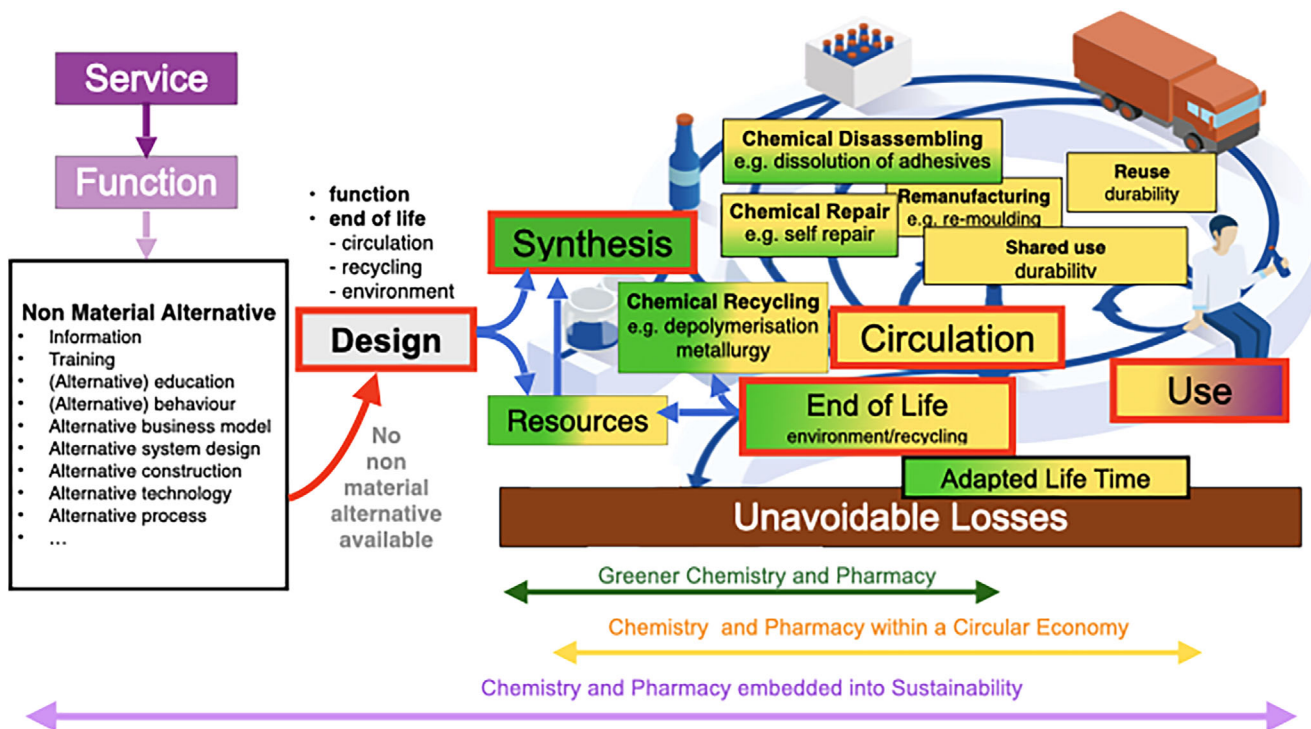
Service

Function

Non Material Alternative
- Information
- Training
- (Alternative) education
- (Alternative) behaviour
- Alternative business model
- Alternative system design
- Alternative construction
- Alternative technology
- Alternative process
- …

- function
- end of life
  - circulation
  - recycling
  - environment

Design

No non material alternative available

Synthesis

Resources

Chemical Disassembling
e.g. dissolution of adhesives

Chemical Repair
e.g. self repair

Remanufacturing
e.g. re-moulding

Reuse
durability

Shared use
durability

Chemical Recycling
e.g. depolymerisation
metallurgy

Circulation

Use

End of Life
environment/recycling

Adapted Life Time

Unavoidable Losses

Greener Chemistry and Pharmacy

Chemistry and Pharmacy within a Circular Economy

Chemistry and Pharmacy embedded into Sustainability